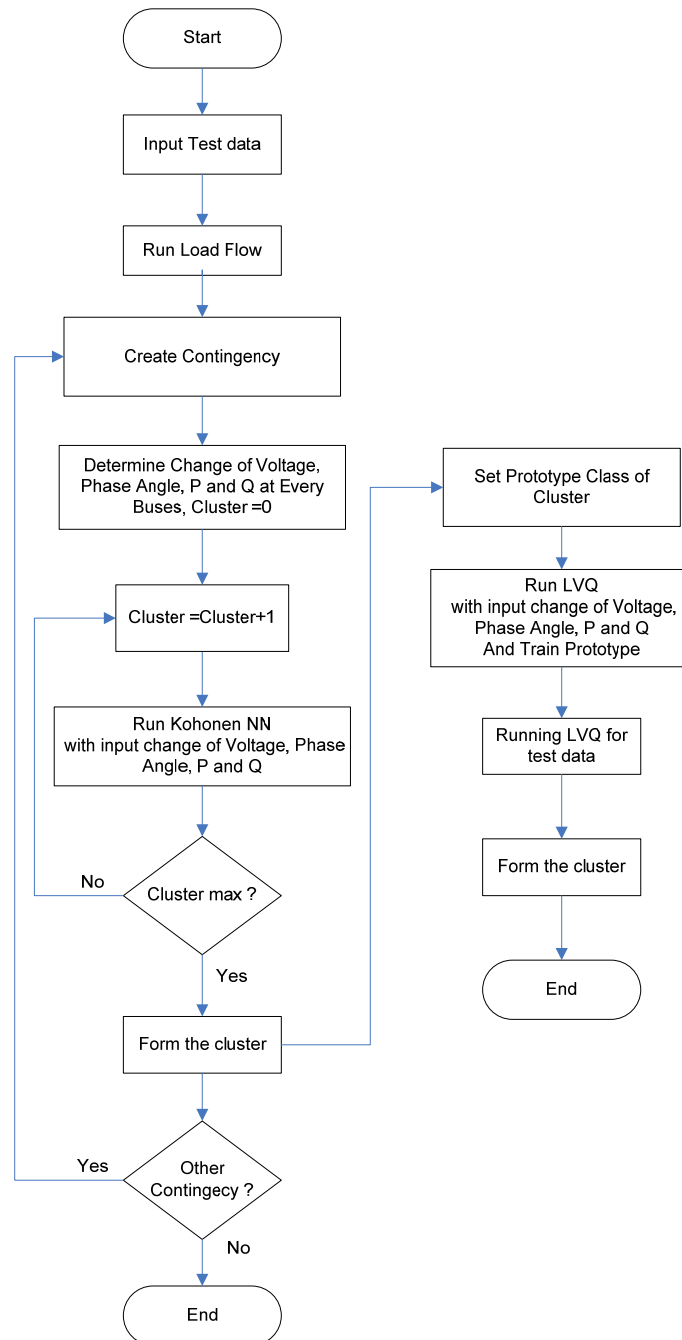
Start

Input Test data

Run Load Flow

Create Contingency

Determine Change of Voltage, Phase Angle, P and Q at Every Buses, Cluster =0

Cluster =Cluster+1

Run Kohonen NN with input change of Voltage, Phase Angle, P and Q

No

Cluster max ?

Yes

Form the cluster

Yes

Other Contingecy ?

No

End

Set Prototype Class of Cluster

Run LVQ with input change of Voltage, Phase Angle, P and Q And Train Prototype

Running LVQ for test data

Form the cluster

End